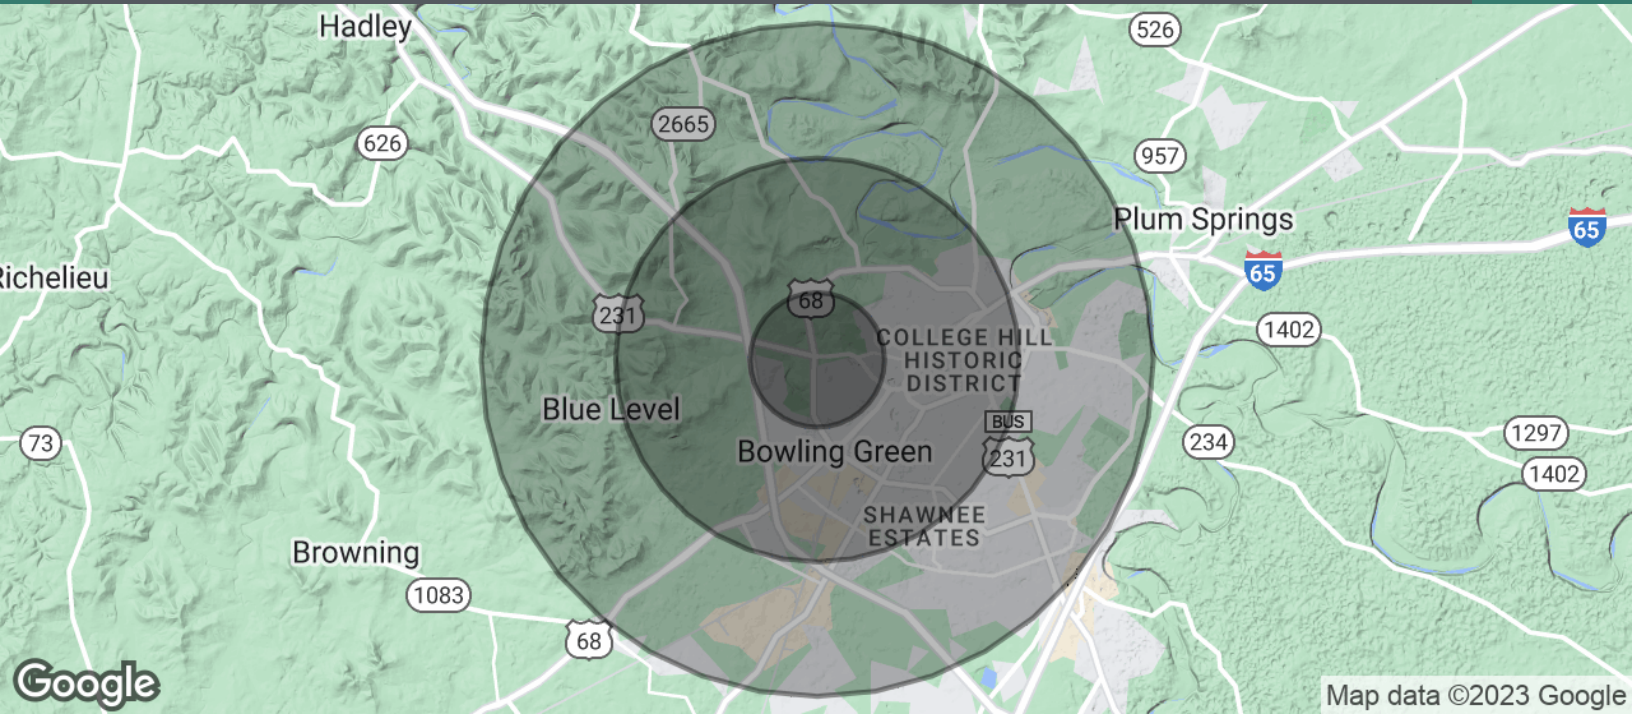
Hadley
526
2665
957
626
Plum Springs
65
65
Richelieu
231
68
COLLEGE HILL HISTORIC DISTRICT
1402
Blue Level
BUS
73
Bowling Green
231
234
1297
1402
SHAWNEE ESTATES
Browning
1083
68
Google
Map data ©2023 Google